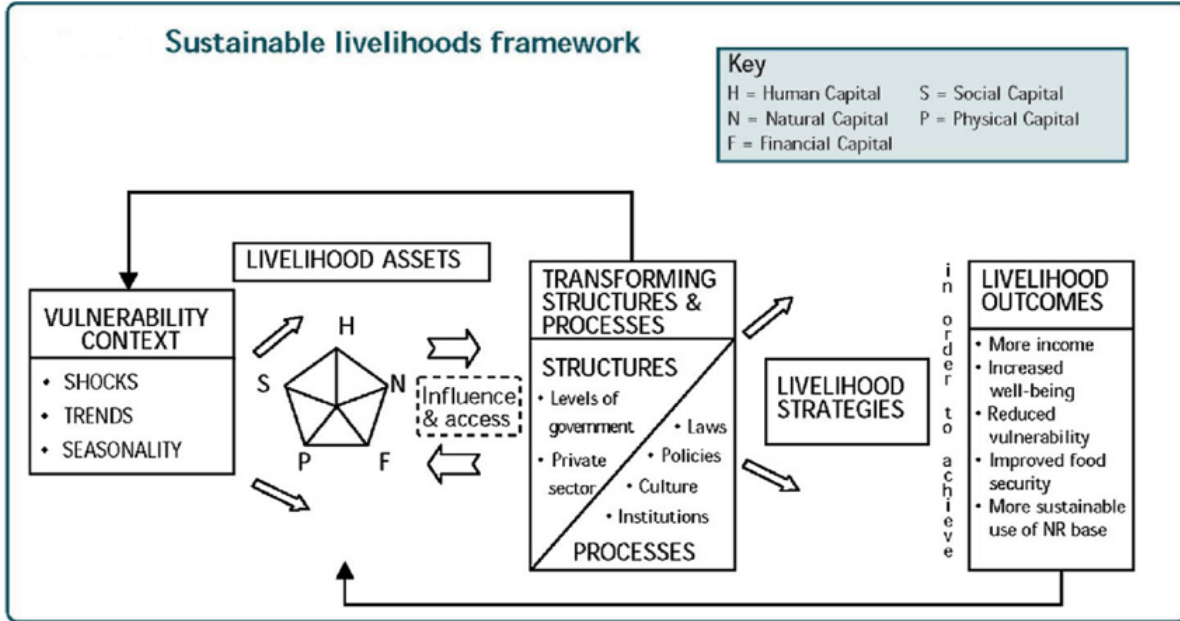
Sustainable livelihoods framework

Key
H = Human Capital
S = Social Capital
N = Natural Capital
P = Physical Capital
F = Financial Capital

LIVELIHOOD ASSETS

VULNERABILITY CONTEXT
• SHOCKS
• TRENDS
• SEASONALITY

H
S
N
P
F

Influence & access

TRANSFORMING STRUCTURES & PROCESSES

STRUCTURES
• Levels of government
• Private sector
• Laws
• Policies
• Culture
• Institutions
PROCESSES

LIVELIHOOD STRATEGIES

in order to achieve

LIVELIHOOD OUTCOMES
• More income
• Increased well-being
• Reduced vulnerability
• Improved food security
• More sustainable use of NR base